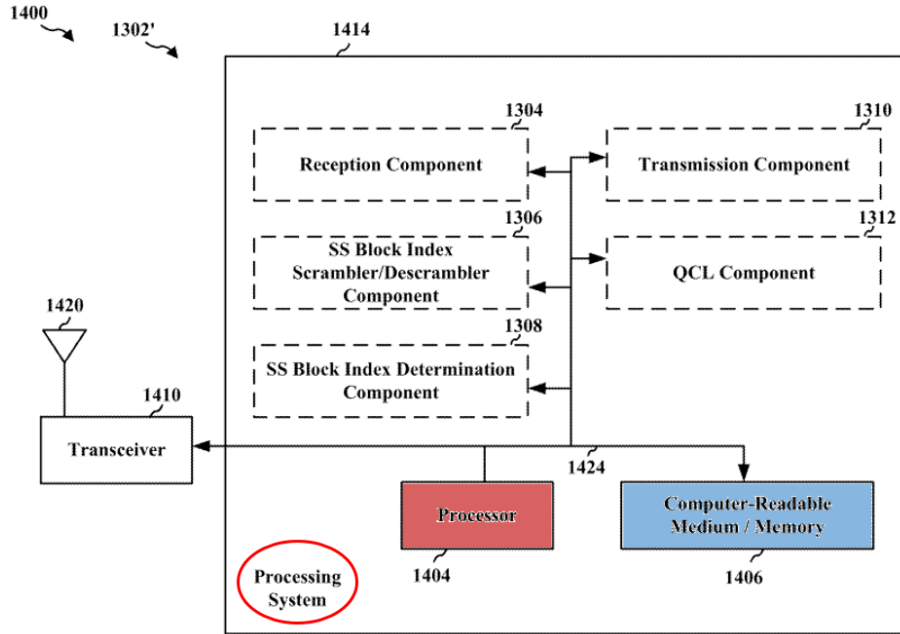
1400

1302'

1414

1304

Reception Component

1310

Transmission Component

1306

SS Block Index Scrambler/Descrambler Component

1312

QCL Component

1420

1308

SS Block Index Determination Component

1410

Transceiver

1424

Processor

Computer-Readable Medium / Memory

Processing System

1404

1406